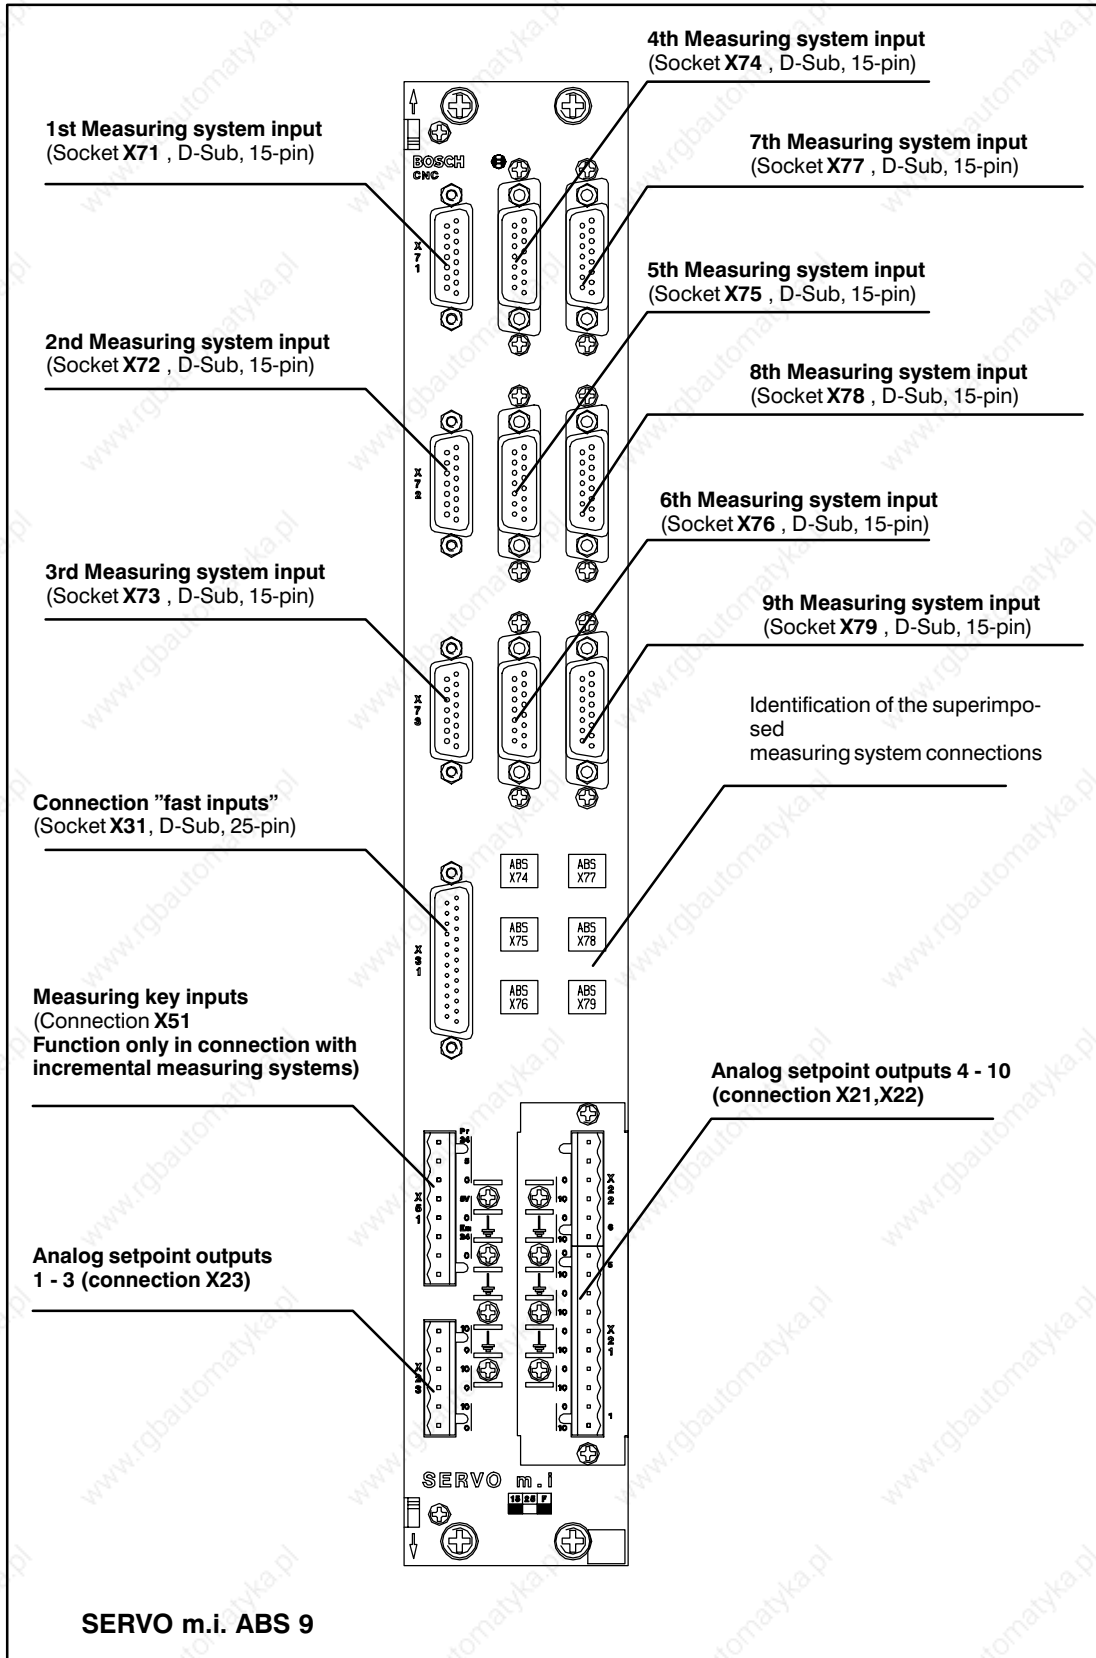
4th Measuring system input
(Socket **X74** , D-Sub, 15-pin)

1st Measuring system input
(Socket X71 , D-Sub, 15-pin)

7th Measuring system input
(Socket X77 , D-Sub, 15-pin)

BOSCH
CNC

X71

5th Measuring system input
(Socket X75 , D-Sub, 15-pin)

2nd Measuring system input
(Socket X72 , D-Sub, 15-pin)

8th Measuring system input
(Socket X78 , D-Sub, 15-pin)

X72

6th Measuring system input
(Socket X76 , D-Sub, 15-pin)

3rd Measuring system input
(Socket X73 , D-Sub, 15-pin)

9th Measuring system input
(Socket X79 , D-Sub, 15-pin)

X73

Identification of the superimposed
measuring system connections

Connection "fast inputs"
(Socket X31, D-Sub, 25-pin)

ABS X74 ABS X77
ABS X75 ABS X78
ABS X76 ABS X79

X31

Measuring key inputs
(Connection X51
Function only in connection with incremental measuring systems)

Analog setpoint outputs 4 - 10
(connection X21,X22)

X51

X22

X21

Analog setpoint outputs
1 - 3 (connection X23)

X23

SERVO m.i

SERVO m.i. ABS 9